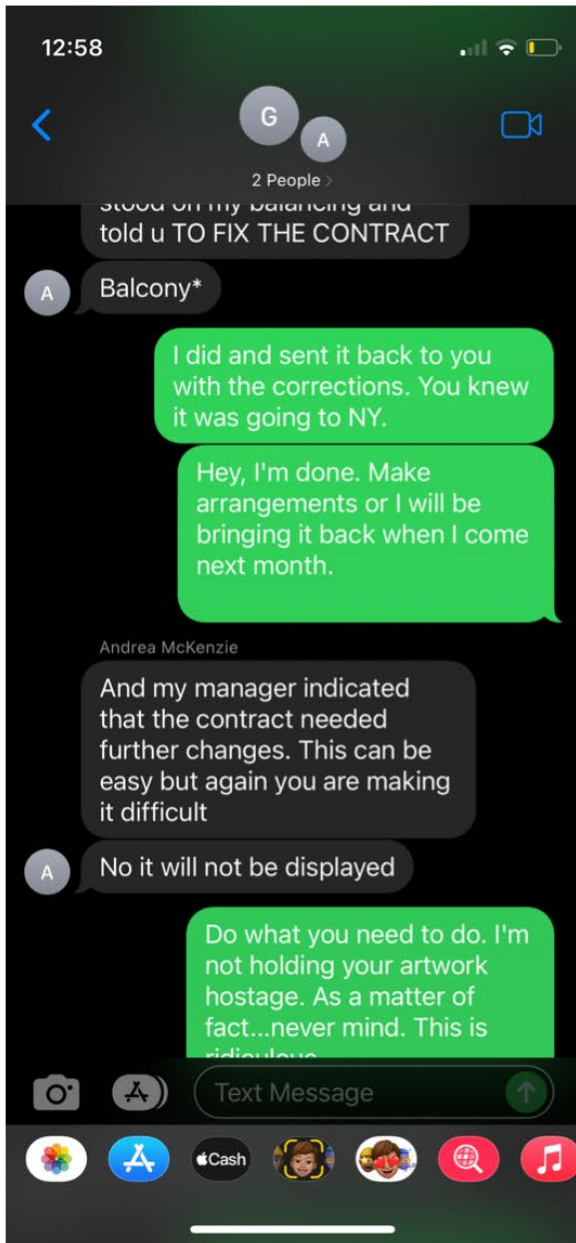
12:58

G
A
2 People >

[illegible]
told u TO FIX THE CONTRACT

A
Balcony*

I did and sent it back to you with the corrections. You knew it was going to NY.

Hey, I'm done. Make arrangements or I will be bringing it back when I come next month.

Andrea McKenzie

And my manager indicated that the contract needed further changes. This can be easy but again you are making it difficult

A
No it will not be displayed

Do what you need to do. I'm not holding your artwork hostage. As a matter of fact...never mind. This is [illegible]

Text Message

Cash